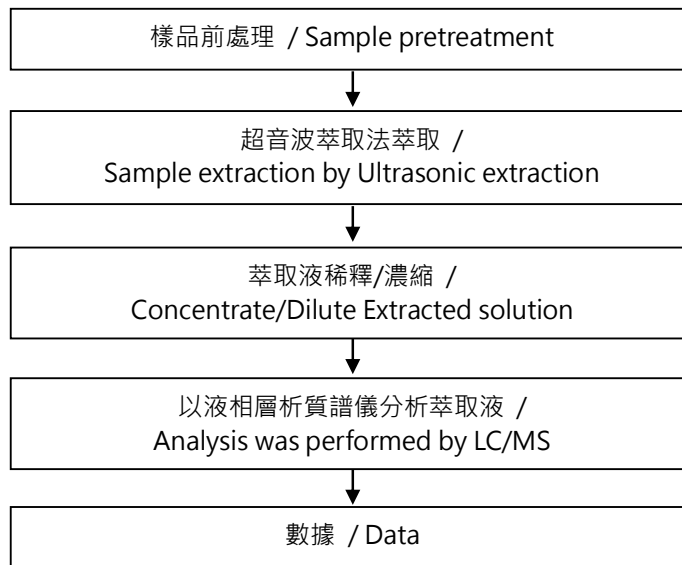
樣品前處理 / Sample pretreatment

超音波萃取法萃取 /
Sample extraction by Ultrasonic extraction

萃取液稀釋/濃縮 /
Concentrate/Dilute Extracted solution

以液相層析質譜儀分析萃取液 /
Analysis was performed by LC/MS

數據 / Data